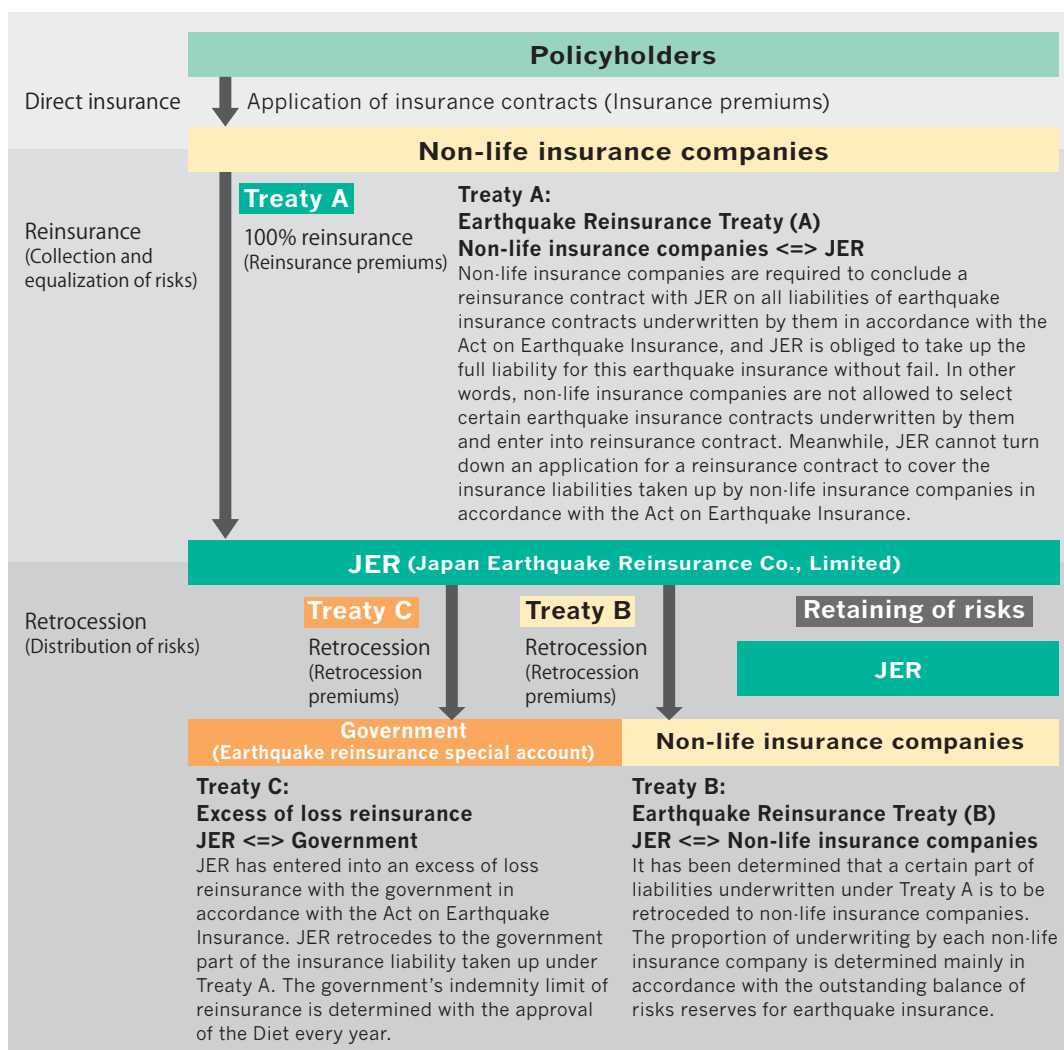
Policyholders

Direct insurance

Application of insurance contracts (Insurance premiums)

Non-life insurance companies

Reinsurance
(Collection and equalization of risks)

Treaty A

100% reinsurance
(Reinsurance premiums)

Treaty A:
Earthquake Reinsurance Treaty (A)
Non-life insurance companies <=> JER
Non-life insurance companies are required to conclude a reinsurance contract with JER on all liabilities of earthquake insurance contracts underwritten by them in accordance with the Act on Earthquake Insurance, and JER is obliged to take up the full liability for this earthquake insurance without fail. In other words, non-life insurance companies are not allowed to select certain earthquake insurance contracts underwritten by them and enter into reinsurance contract. Meanwhile, JER cannot turn down an application for a reinsurance contract to cover the insurance liabilities taken up by non-life insurance companies in accordance with the Act on Earthquake Insurance.

JER (Japan Earthquake Reinsurance Co., Limited)

Retrocession
(Distribution of risks)

Treaty C

Retrocession
(Retrocession premiums)

Treaty B

Retrocession
(Retrocession premiums)

Retaining of risks

JER

Government
(Earthquake reinsurance special account)

Non-life insurance companies

Treaty C:
Excess of loss reinsurance
JER <=> Government
JER has entered into an excess of loss reinsurance with the government in accordance with the Act on Earthquake Insurance. JER retrocedes to the government part of the insurance liability taken up under Treaty A. The government's indemnity limit of reinsurance is determined with the approval of the Diet every year.

Treaty B:
Earthquake Reinsurance Treaty (B)
JER <=> Non-life insurance companies
It has been determined that a certain part of liabilities underwritten under Treaty A is to be retroceded to non-life insurance companies. The proportion of underwriting by each non-life insurance company is determined mainly in accordance with the outstanding balance of risks reserves for earthquake insurance.